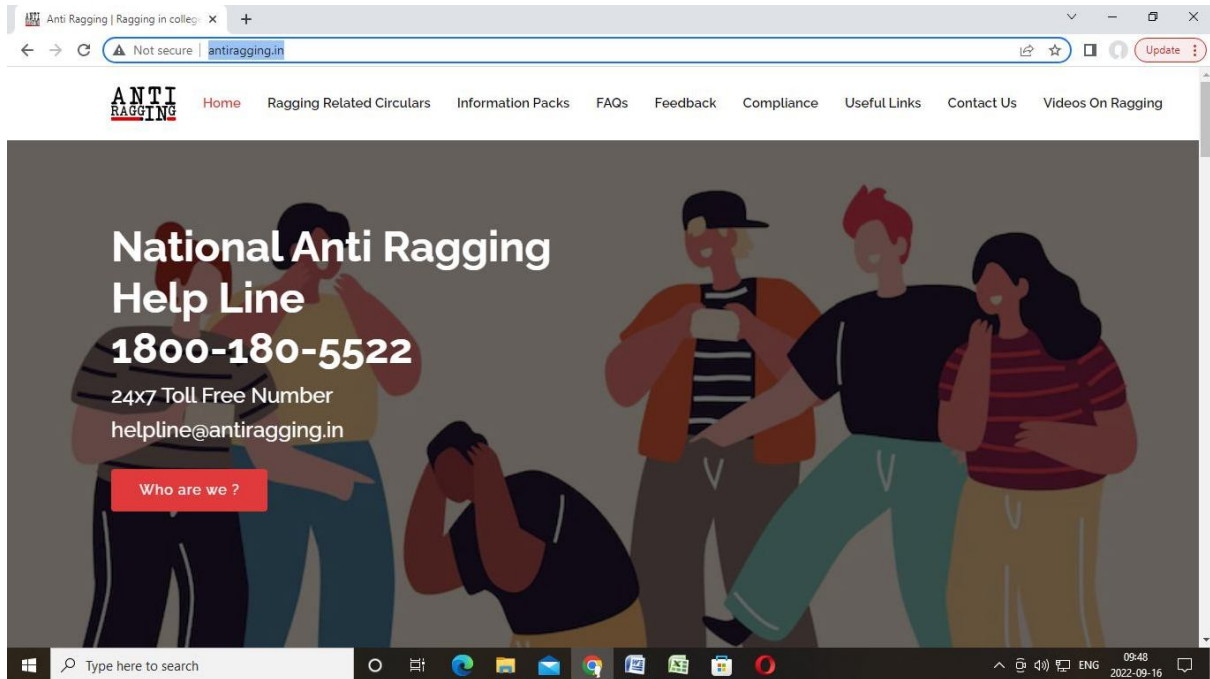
Anti Ragging | Ragging in colleg ×
+

Not secure | antiragging.in

Update

ANTI RAGGING

Home Ragging Related Circulars Information Packs FAQs Feedback Compliance Useful Links Contact Us Videos On Ragging

National Anti Ragging Help Line 1800-180-5522

24x7 Toll Free Number

helpline@antiragging.in

Who are we ?

Type here to search

ENG 09:48 2022-09-16